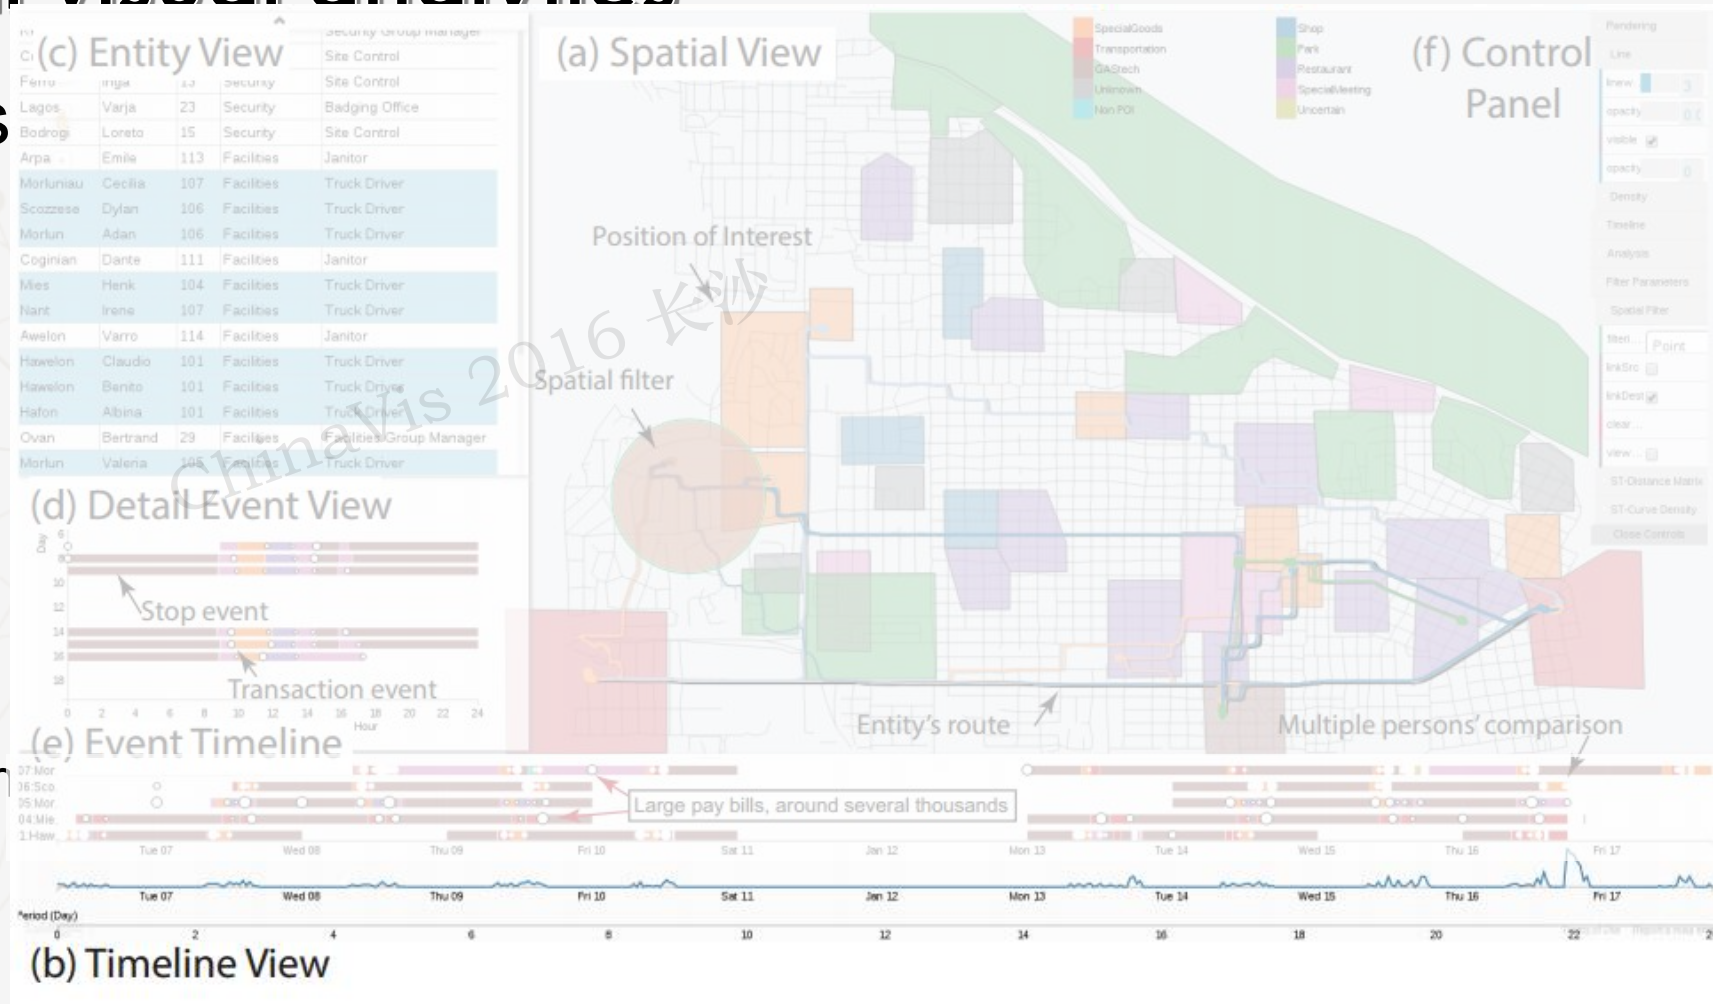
(c) Entity View

| | | | | |
|---|---|---|---|---|
| | | | Security | Security Group Manager |
| | | | | Site Control |
| Ferro | Inga | 13 | Security | Site Control |
| Lagos | Varja | 23 | Security | Badging Office |
| Bodrogi | Loreto | 15 | Security | Site Control |
| Arpa | Emile | 113 | Facilities | Janitor |
| Morluniau | Cecilia | 107 | Facilities | Truck Driver |
| Scozzese | Dylan | 106 | Facilities | Truck Driver |
| Morlun | Adan | 106 | Facilities | Truck Driver |
| Coginian | Dante | 111 | Facilities | Janitor |
| Mies | Henk | 104 | Facilities | Truck Driver |
| Nant | Irene | 107 | Facilities | Truck Driver |
| Awelon | Varro | 114 | Facilities | Janitor |
| Hawelon | Claudio | 101 | Facilities | Truck Driver |
| Hawelon | Benito | 101 | Facilities | Truck Driver |
| Hafon | Albina | 101 | Facilities | Truck Driver |
| Ovan | Bertrand | 29 | Facilities | Facilities Group Manager |
| Morlun | Valeria | 105 | Facilities | Truck Driver |

(a) Spatial View

SpecialGoods
Transportation
GAStech
Unknown
Non POI
Shop
Park
Restaurant
SpecialMeeting
Uncertain

(f) Control Panel

Rendering
Line
linew
opacity
visible
opacity
Density
Timeline
Analysis
Filter Parameters
Spatial Filter
filter
Point
linkSrc
linkDest
clear
view
ST-Distance Matrix
ST-Curve Density
Close Controls

Position of Interest
Spatial filter
ChinaVis 2016 长沙

(d) Detail Event View
Day
8
10
12
14
16
18
Stop event
Transaction event
0 2 4 6 8 10 12 14 16 18 20 22 24
Hour

Entity's route
Multiple persons' comparison

(e) Event Timeline
07:Mor
36:Sco
35:Mor
04:Mie
1:Haw
Large pay bills, around several thousands
Tue 07 Wed 08 Thu 09 Fri 10 Sat 11 Jan 12 Mon 13 Tue 14 Wed 15 Thu 16 Fri 17
Tue 07 Wed 08 Thu 09 Fri 10 Sat 11 Jan 12 Mon 13 Tue 14 Wed 15 Thu 16 Fri 17
Period (Day)
0 2 4 6 8 10 12 14 16 18 20 22

(b) Timeline View